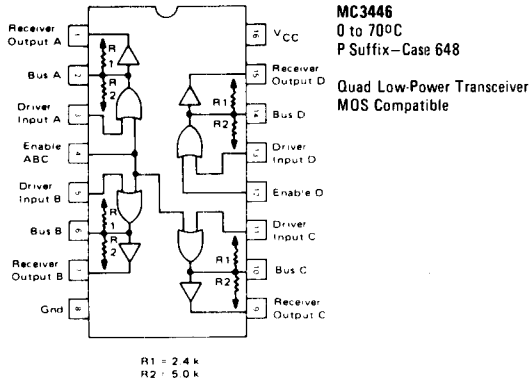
MC3446
0 to 70°C
P Suffix – Case 648

Quad Low-Power Transceiver
MOS Compatible

Receiver Output A 1
Bus A 2
Driver Input A 3
Enable ABC 4
Driver Input B 5
Bus B 6
Receiver Output B 7
Gnd 8

$V_{CC}$ 16
Receiver Output D 15
Bus D 14
Driver Input D 13
Enable D 12
Driver Input C 11
Bus C 10
Receiver Output C 9

R 1
R 2
R 1
R 2
R1
R2
R1
R2

R1 = 2.4 k
R2 = 5.0 k